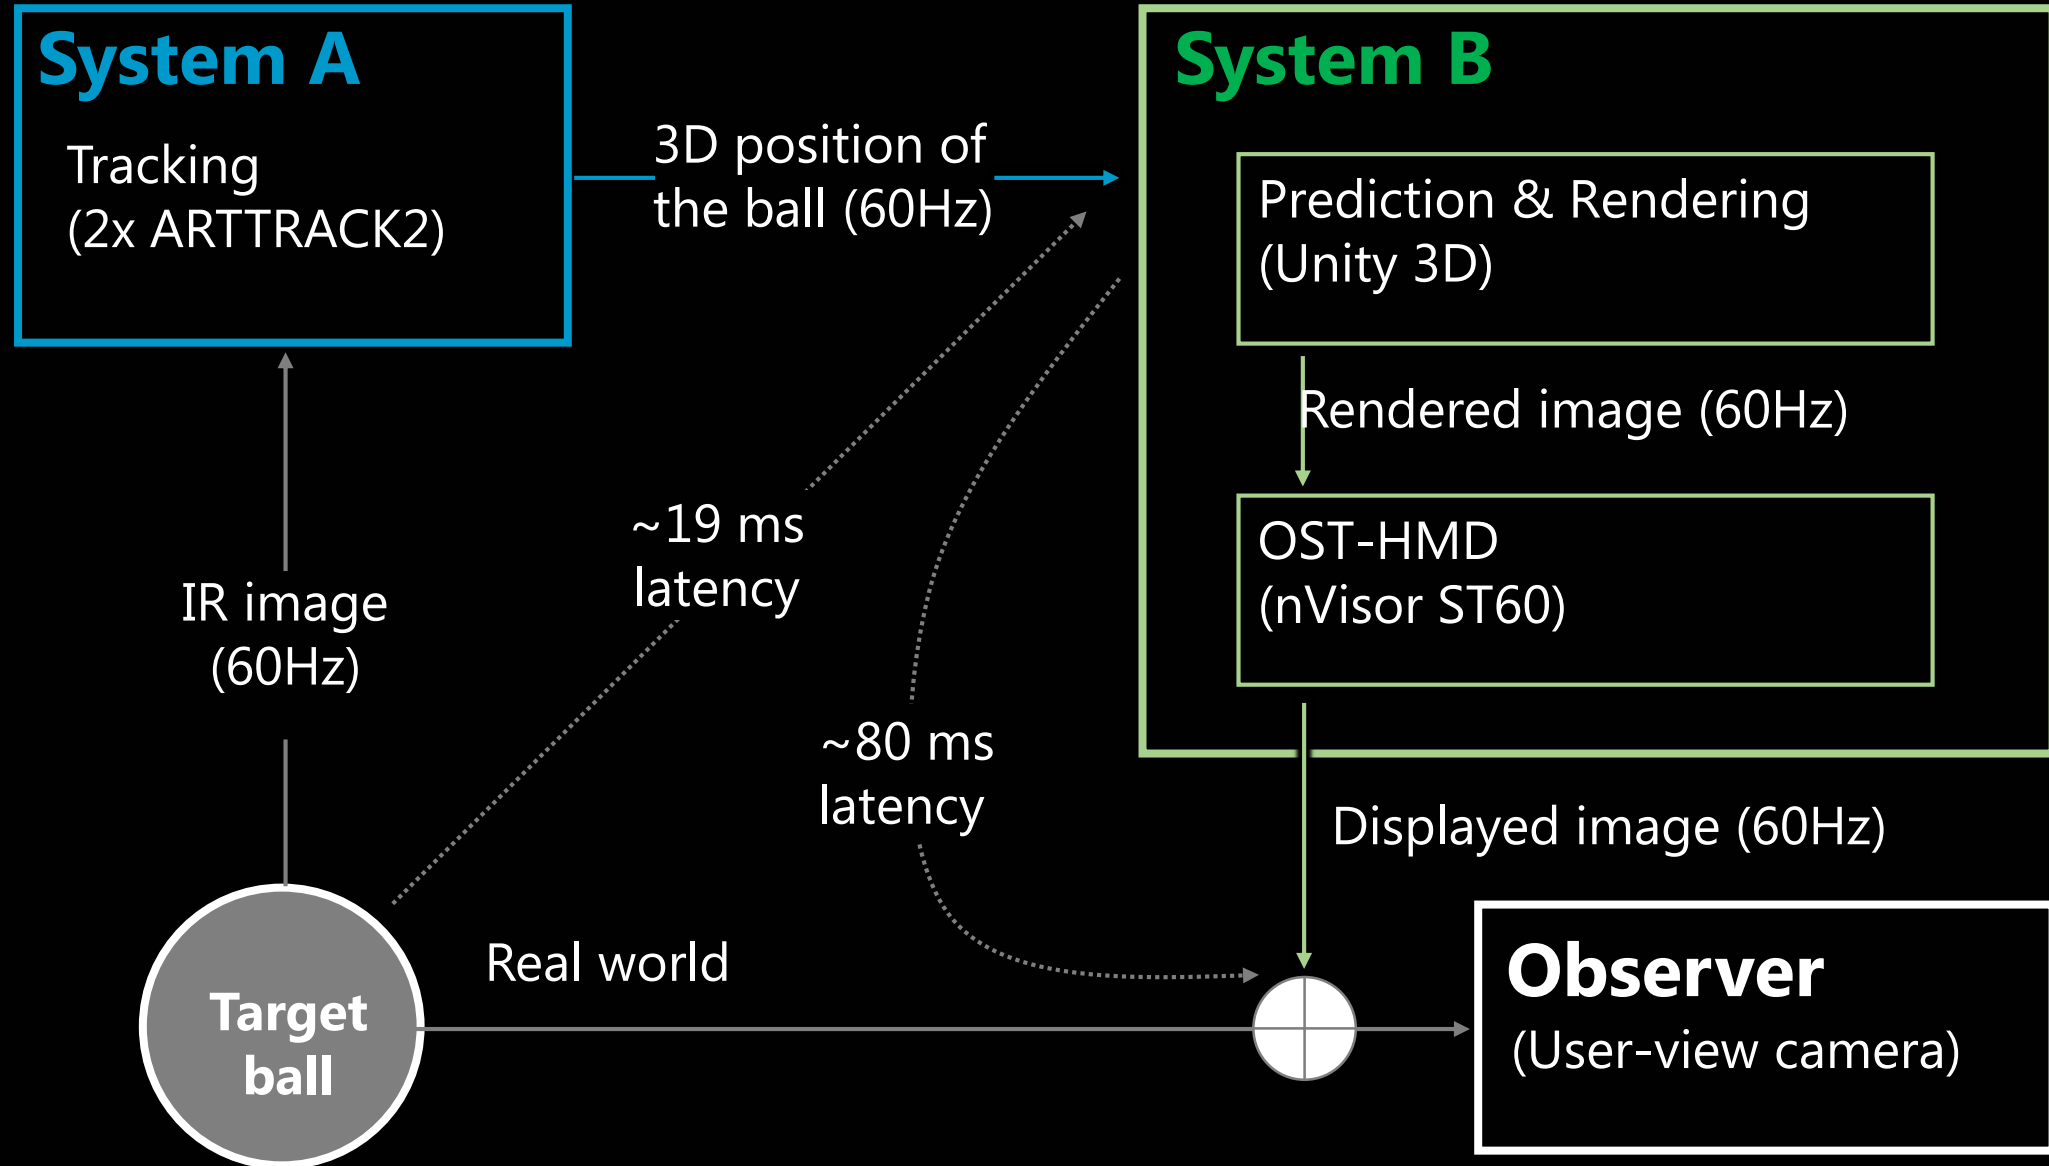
System A

Tracking
(2x ARTTRACK2)

3D position of the ball (60Hz)

System B

Prediction & Rendering
(Unity 3D)

Rendered image (60Hz)

OST-HMD
(nVisor ST60)

IR image
(60Hz)

~19 ms
latency

~80 ms
latency

Displayed image (60Hz)

Target ball

Real world

Observer
(User-view camera)